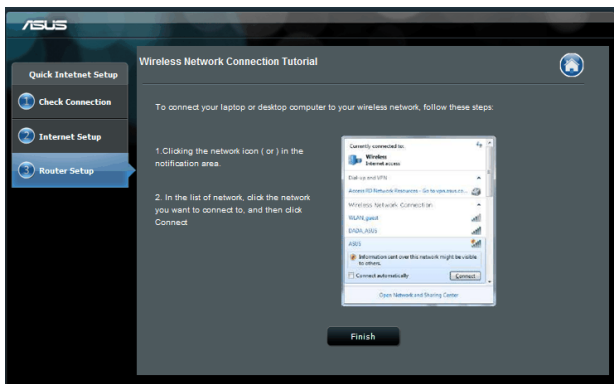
ASUS

Quick Intetnet Setup

1 Check Connection

2 Internet Setup

3 Router Setup

Wireless Network Connection Tutorial

To connect your laptop or desktop computer to your wireless network, follow these steps:

1.Clicking the network icon ( or ) in the notification area.

2. In the list of network, click the network you want to connect to, and then click Connect

Currently connected to:
Wireless
Internet access
Dial-up and VPN
Access IO Network Resources - Go to vpn.asus.co...
Wireless Network Connection
WLAN_guest
DADA_ASUS
ASUS
Information sent over this network might be visible to others.
Connect automatically
Connect
Open Network and Sharing Center

Finish